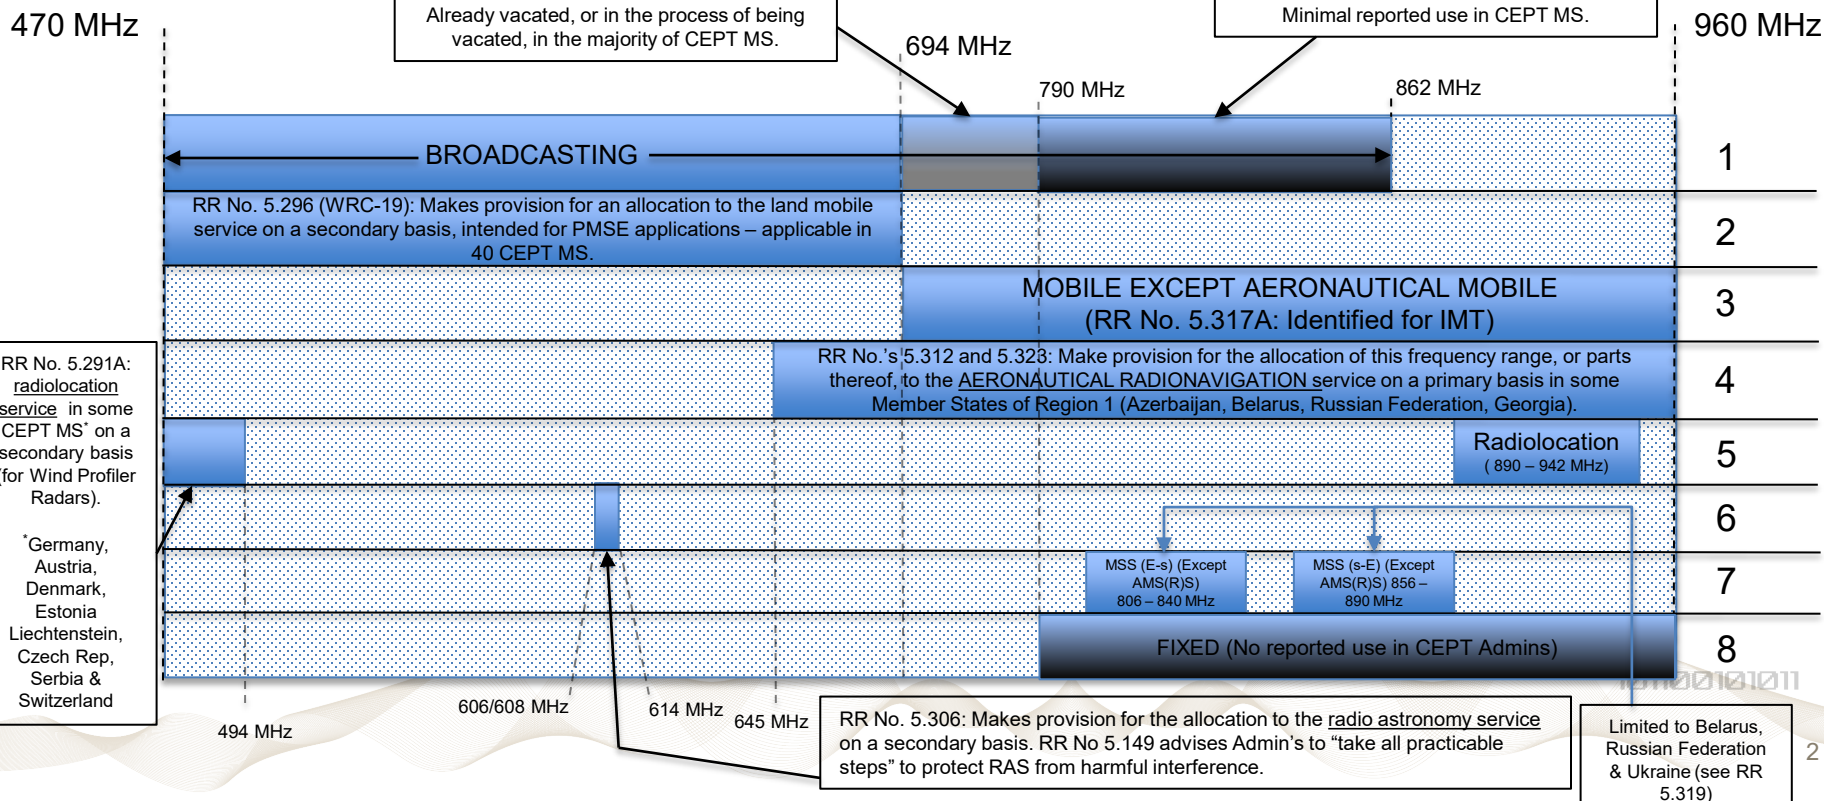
470 MHz

Already vacated, or in the process of being vacated, in the majority of CEPT MS.

694 MHz

Minimal reported use in CEPT MS.

960 MHz

790 MHz

862 MHz

BROADCASTING

1

RR No. 5.296 (WRC-19): Makes provision for an allocation to the land mobile service on a secondary basis, intended for PMSE applications – applicable in 40 CEPT MS.

2

MOBILE EXCEPT AERONAUTICAL MOBILE (RR No. 5.317A: Identified for IMT)

3

RR No. 5.291A: radiolocation service in some CEPT MS* on a secondary basis (for Wind Profiler Radars).

*Germany, Austria, Denmark, Estonia Liechtenstein, Czech Rep, Serbia & Switzerland

RR No.'s 5.312 and 5.323: Make provision for the allocation of this frequency range, or parts thereof, to the AERONAUTICAL RADIONAVIGATION service on a primary basis in some Member States of Region 1 (Azerbaijan, Belarus, Russian Federation, Georgia).

4

Radiolocation ( 890 – 942 MHz)

5

6

MSS (E-s) (Except AMS(R)S) 806 – 840 MHz

MSS (s-E) (Except AMS(R)S) 856 – 890 MHz

7

FIXED (No reported use in CEPT Admins)

8

494 MHz

606/608 MHz

614 MHz

645 MHz

RR No. 5.306: Makes provision for the allocation to the radio astronomy service on a secondary basis. RR No 5.149 advises Admin's to "take all practicable steps" to protect RAS from harmful interference.

Limited to Belarus, Russian Federation & Ukraine (see RR 5.319)

2